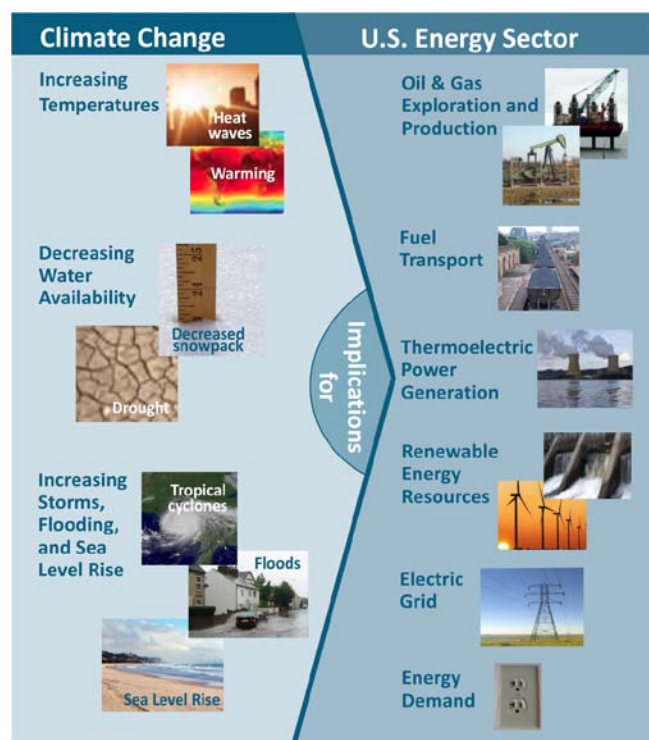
Climate Change

U.S. Energy Sector

Increasing Temperatures

Heat waves

Warming

Decreasing Water Availability

25

24

Decreased snowpack

Drought

Increasing Storms, Flooding, and Sea Level Rise

Tropical cyclones

Floods

Sea Level Rise

Implications for

Oil & Gas Exploration and Production

Fuel Transport

Thermoelectric Power Generation

Renewable Energy Resources

Electric Grid

Energy Demand